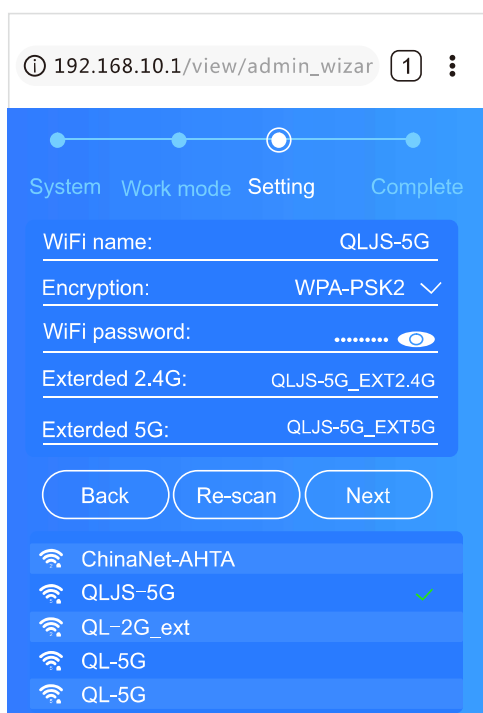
192.168.10.1/view/admin_wizar
1

System Work mode Setting Complete

WiFi name: QLJS-5G
Encryption: WPA-PSK2
WiFi password: ••••••••
Exterded 2.4G: QLJS-5G_EXT2.4G
Exterded 5G: QLJS-5G_EXT5G

Back Re-scan Next

ChinaNet-AHTA
QLJS-5G
QL-2G_ext
QL-5G
QL-5G